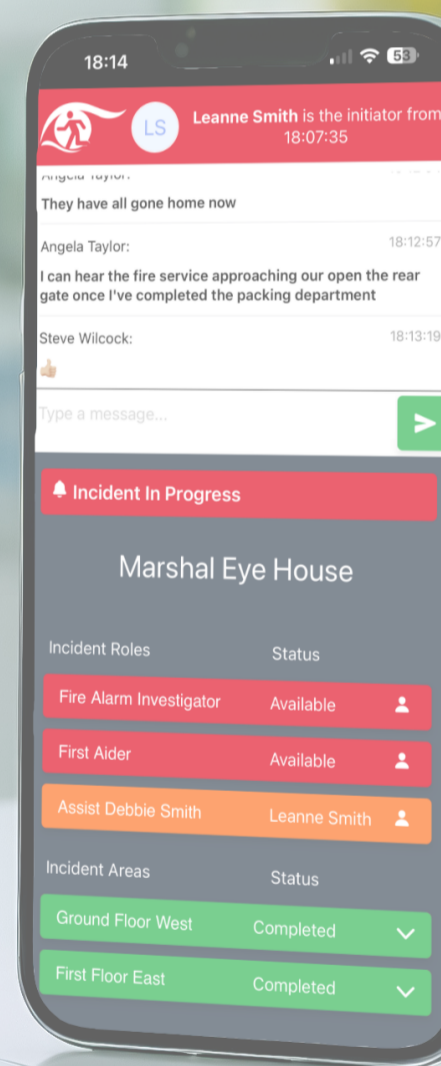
18:14

53

LS

Leanne Smith is the initiator from 18:07:35

Angela Taylor:

They have all gone home now

Angela Taylor: 18:12:57

I can hear the fire service approaching our open the rear gate once I've completed the packing department

Steve Wilcock: 18:13:19

👍

Type a message...

Incident In Progress

Marshal Eye House

| Incident Roles | Status |
|---|---|
| Fire Alarm Investigator | Available |
| First Aider | Available |
| Assist Debbie Smith | Leanne Smith |

| Incident Areas | Status |
|---|---|
| Ground Floor West | Completed |
| First Floor East | Completed |